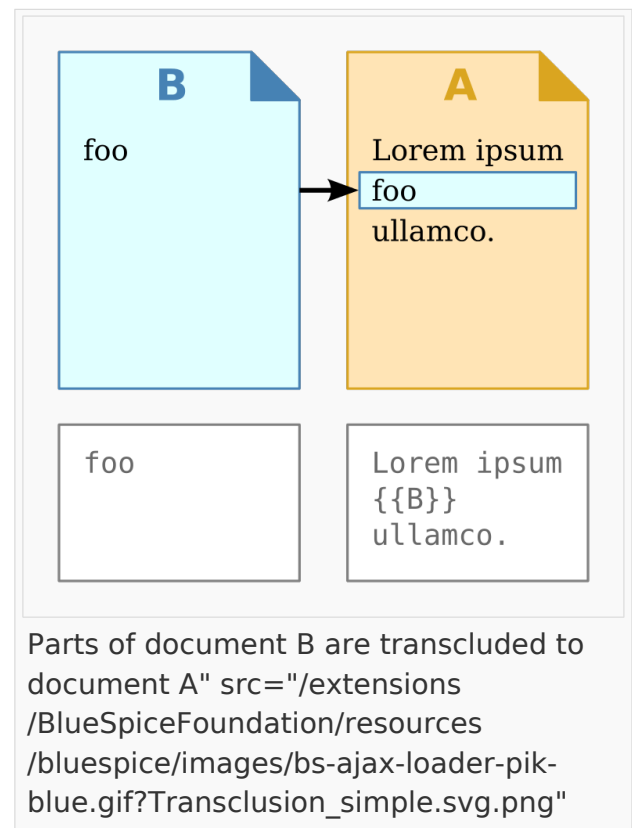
B

foo

A

Lorem ipsum
foo
ullamco.

foo

Lorem ipsum
{{B}}
ullamco.

Parts of document B are transcluded to document A" src="/extensions/BlueSpiceFoundation/resources/bluespice/images/bs-ajax-loader-pik-blue.gif?Transclusion_simple.svg.png"